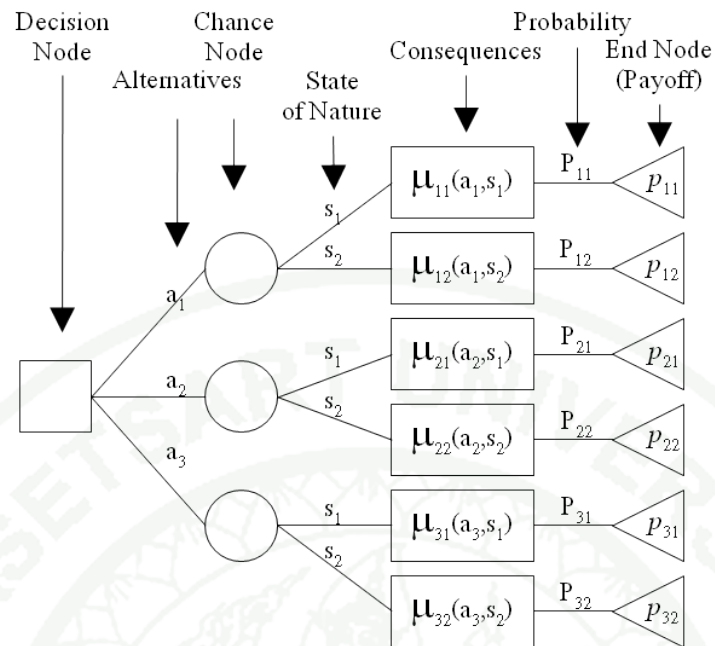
Decision Node

Chance Node

Probability

Alternatives

State of Nature

Consequences

End Node (Payoff)

$a_1$

$a_2$

$a_3$

$s_1$

$s_2$

$\mu_{11}(a_1,s_1)$

$P_{11}$

$p_{11}$

$s_2$

$\mu_{12}(a_1,s_2)$

$P_{12}$

$p_{12}$

$s_1$

$\mu_{21}(a_2,s_1)$

$P_{21}$

$p_{21}$

$s_2$

$\mu_{22}(a_2,s_2)$

$P_{22}$

$p_{22}$

$s_1$

$\mu_{31}(a_3,s_1)$

$P_{31}$

$p_{31}$

$s_2$

$\mu_{32}(a_3,s_2)$

$P_{32}$

$p_{32}$